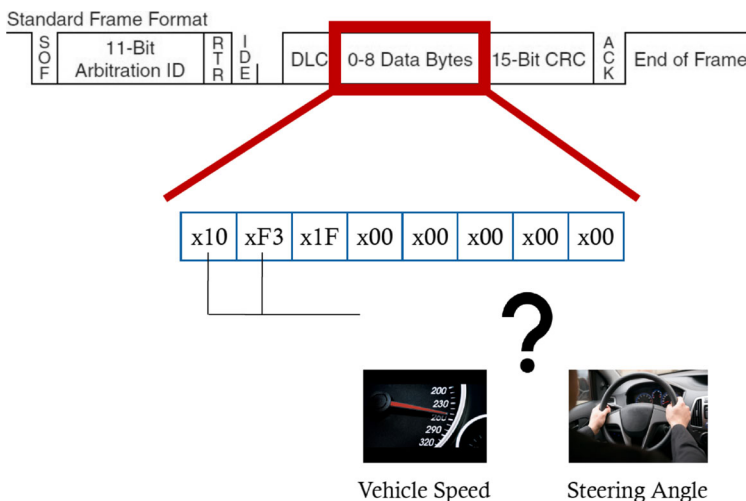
Standard Frame Format

| S O F | 11-Bit Arbitration ID | R T R | I D E | | DLC | 0-8 Data Bytes | 15-Bit CRC | A C K | End of Frame |
|---|---|---|---|---|---|---|---|---|---|

| x10 | xF3 | x1F | x00 | x00 | x00 | x00 | x00 |
|---|---|---|---|---|---|---|---|

?

200
230
260
290
320

Vehicle Speed

Steering Angle